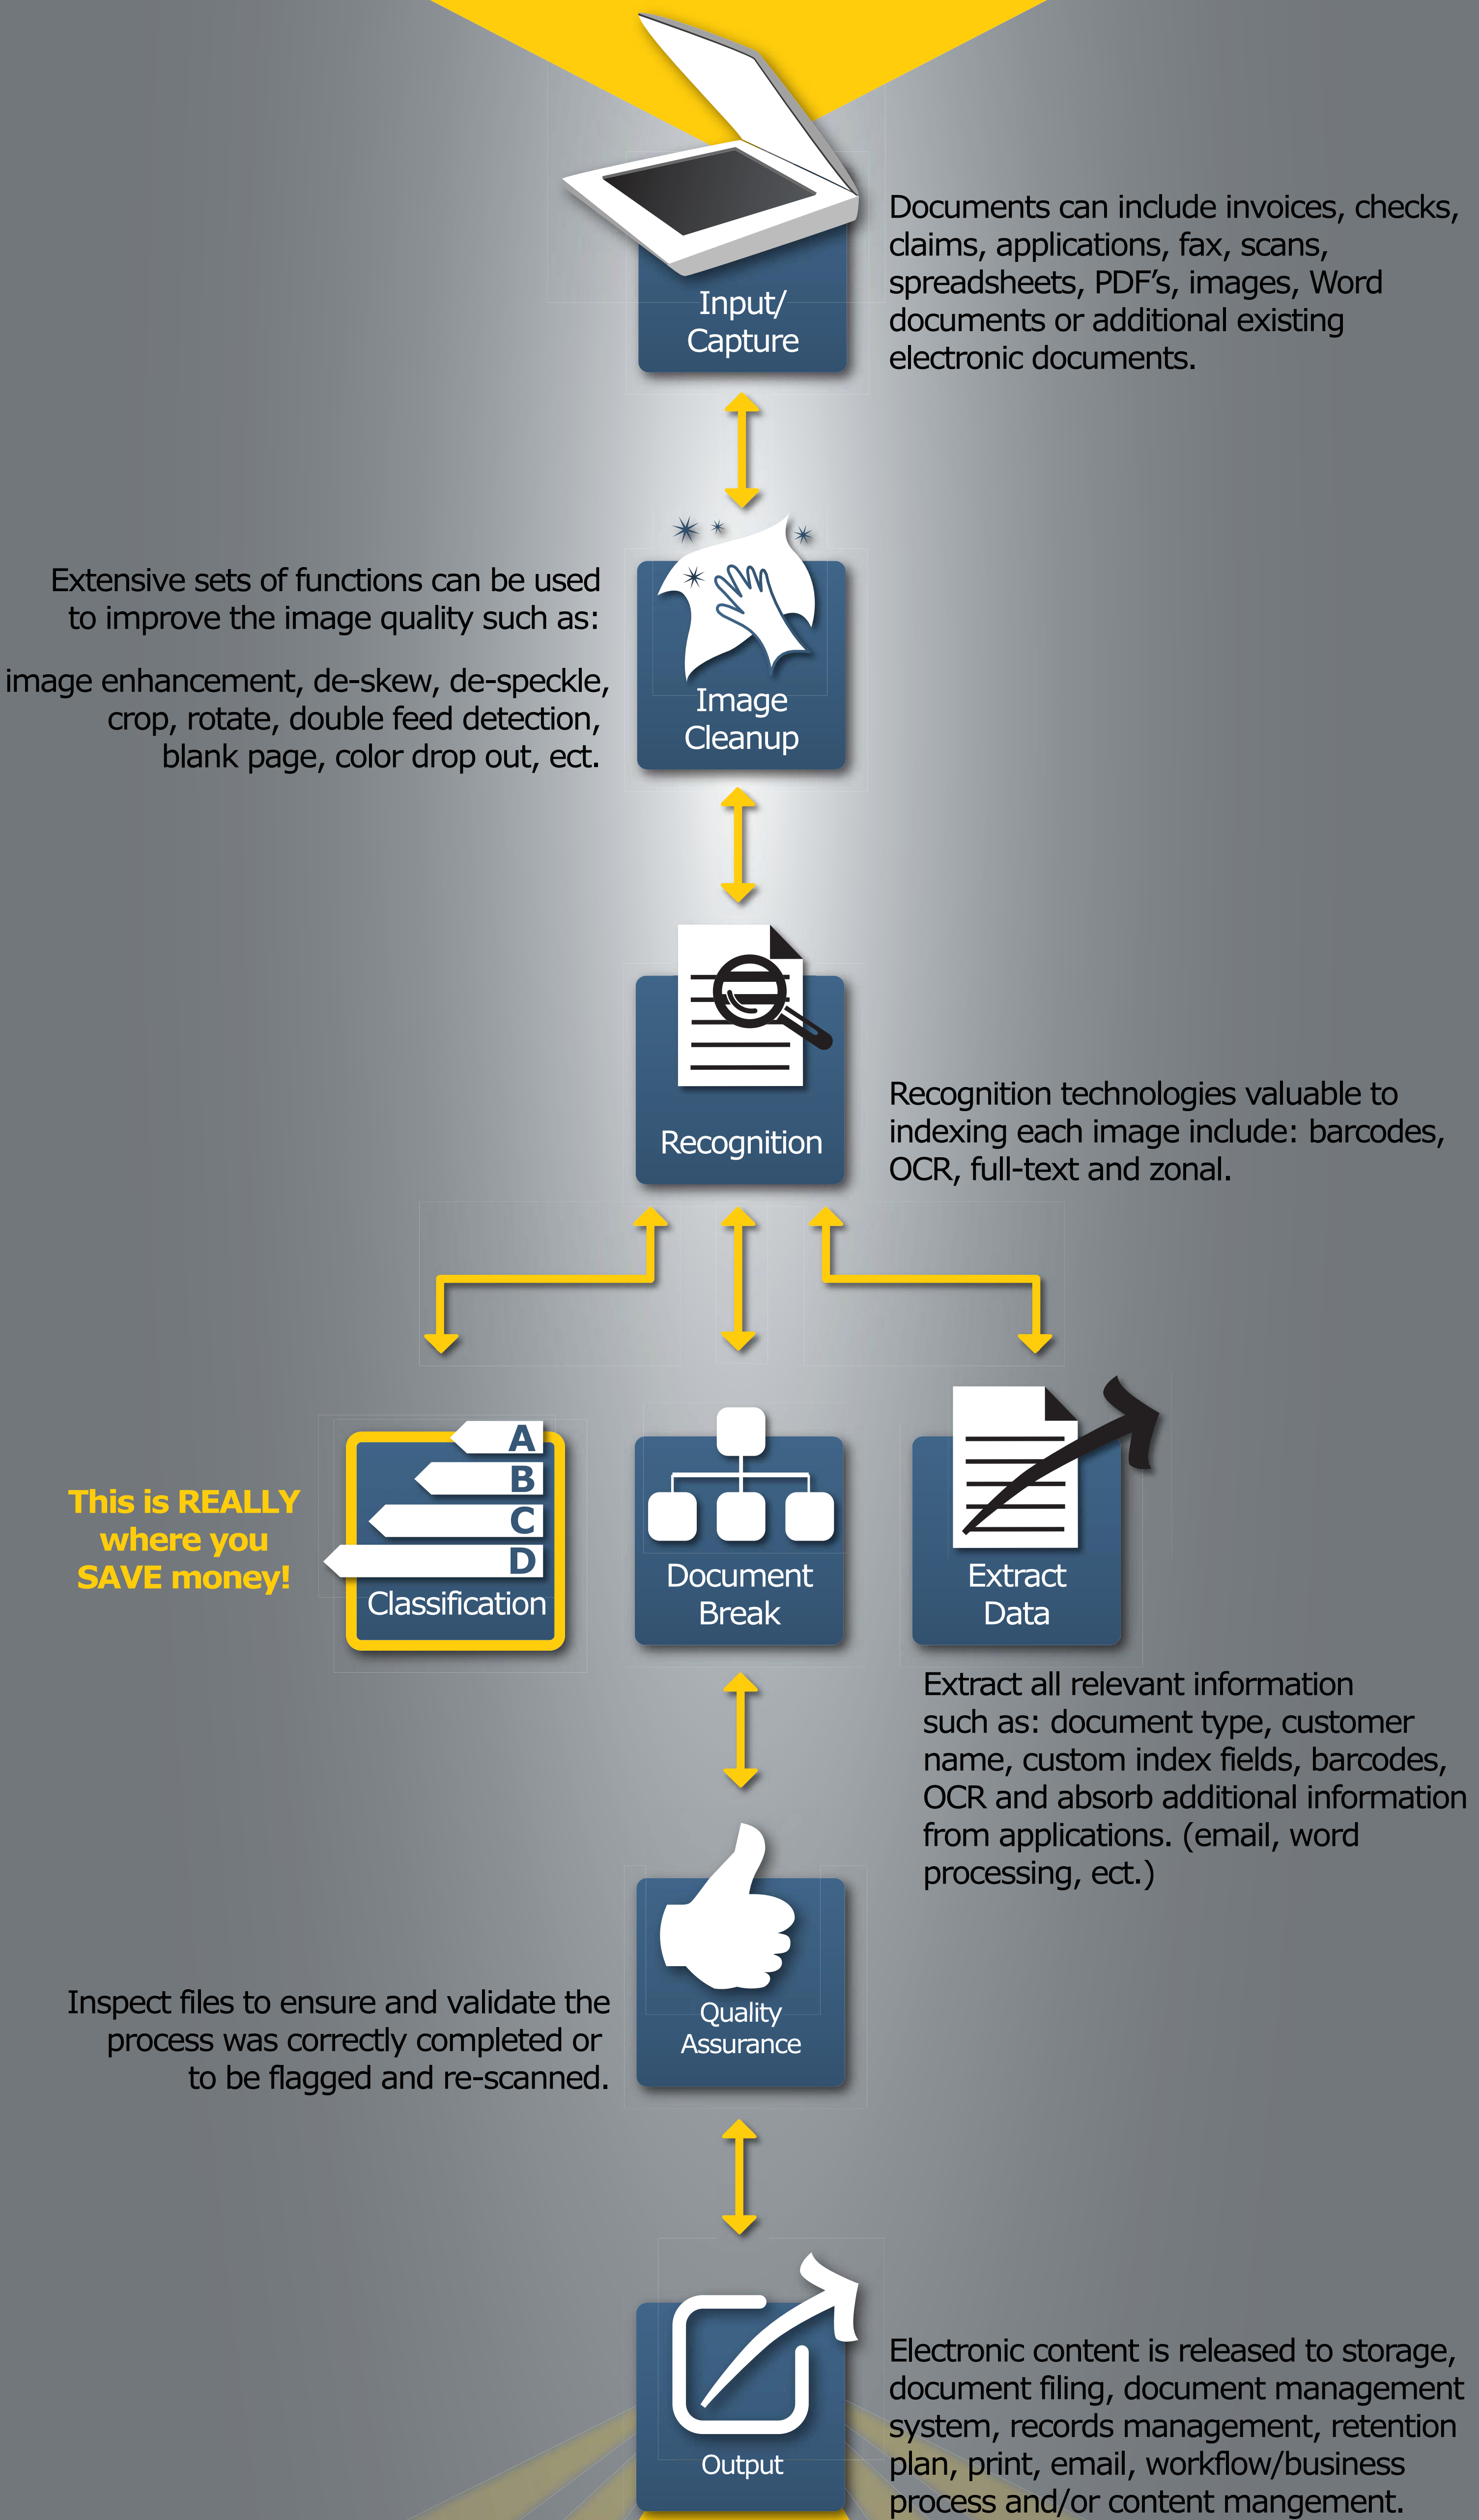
Input/ Capture

Documents can include invoices, checks, claims, applications, fax, scans, spreadsheets, PDF's, images, Word documents or additional existing electronic documents.

Extensive sets of functions can be used to improve the image quality such as:

image enhancement, de-skew, de-speckle, crop, rotate, double feed detection, blank page, color drop out, ect.

Image Cleanup

Recognition

Recognition technologies valuable to indexing each image include: barcodes, OCR, full-text and zonal.

This is REALLY where you SAVE money!

A
B
C
D
Classification

Document Break

Extract Data

Extract all relevant information such as: document type, customer name, custom index fields, barcodes, OCR and absorb additional information from applications. (email, word processing, ect.)

Inspect files to ensure and validate the process was correctly completed or to be flagged and re-scanned.

Quality Assurance

Output

Electronic content is released to storage, document filing, document management system, records management, retention plan, print, email, workflow/business process and/or content mangement.